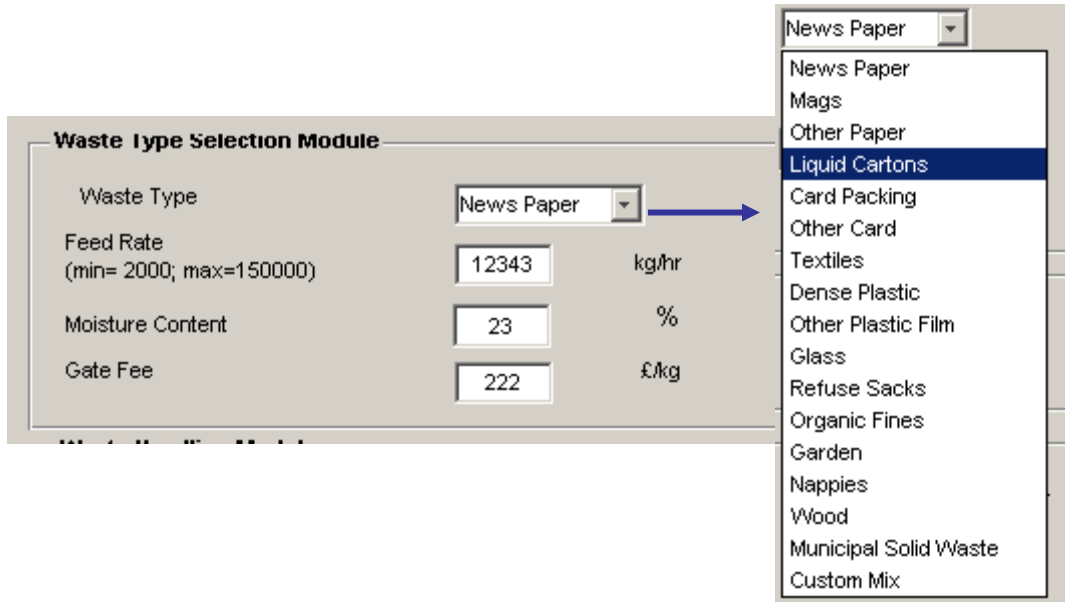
Waste Type Selection Module

Waste Type
News Paper

Feed Rate
(min= 2000; max=150000)
12343
kg/hr

Moisture Content
23
%

Gate Fee
222
£/kg

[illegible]

News Paper

News Paper
Mags
Other Paper
Liquid Cartons
Card Packing
Other Card
Textiles
Dense Plastic
Other Plastic Film
Glass
Refuse Sacks
Organic Fines
Garden
Nappies
Wood
Municipal Solid Waste
Custom Mix